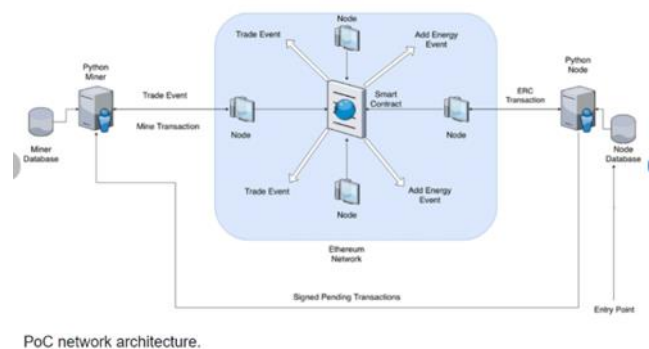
Python Miner

Miner Database

Trade Event

Mine Transaction

Trade Event

Node

Add Energy Event

Node

Smart Contract

Node

Trade Event

Node

Add Energy Event

Ethereum Network

ERC Transaction

Python Node

Node Database

Signed Pending Transactions

Entry Point

PoC network architecture.